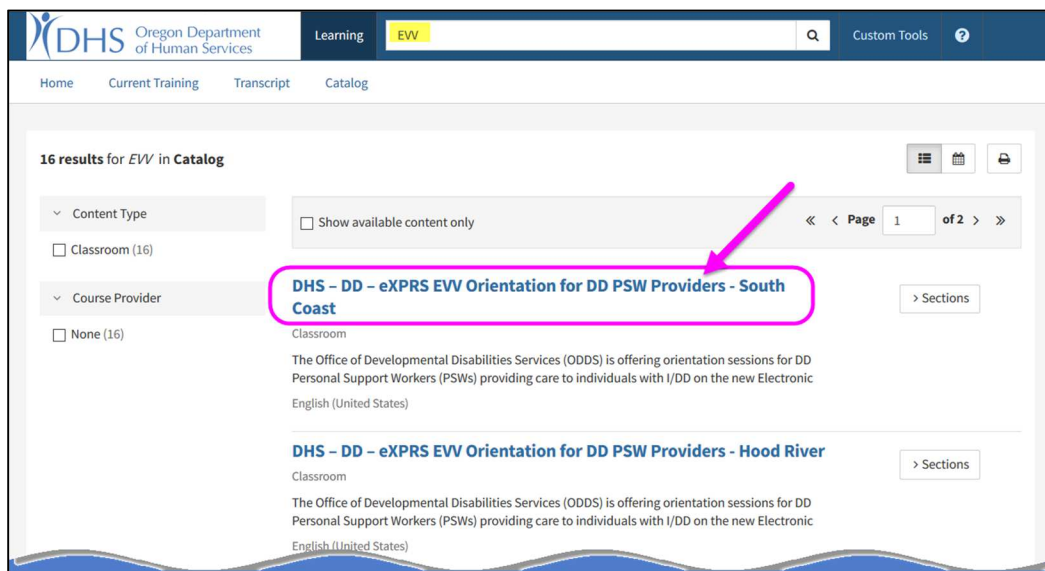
DHS Oregon Department of Human Services

Learning

EVV

Custom Tools

?

Home Current Training Transcript Catalog

16 results for *EVV* in **Catalog**

Content Type

Classroom (16)

Course Provider

None (16)

Show available content only

Page 1 of 2

DHS – DD – eXPRS EVV Orientation for DD PSW Providers - South Coast

Classroom

The Office of Developmental Disabilities Services (ODDS) is offering orientation sessions for DD Personal Support Workers (PSWs) providing care to individuals with I/DD on the new Electronic

English (United States)

> Sections

DHS – DD – eXPRS EVV Orientation for DD PSW Providers - Hood River

Classroom

The Office of Developmental Disabilities Services (ODDS) is offering orientation sessions for DD Personal Support Workers (PSWs) providing care to individuals with I/DD on the new Electronic

English (United States)

> Sections